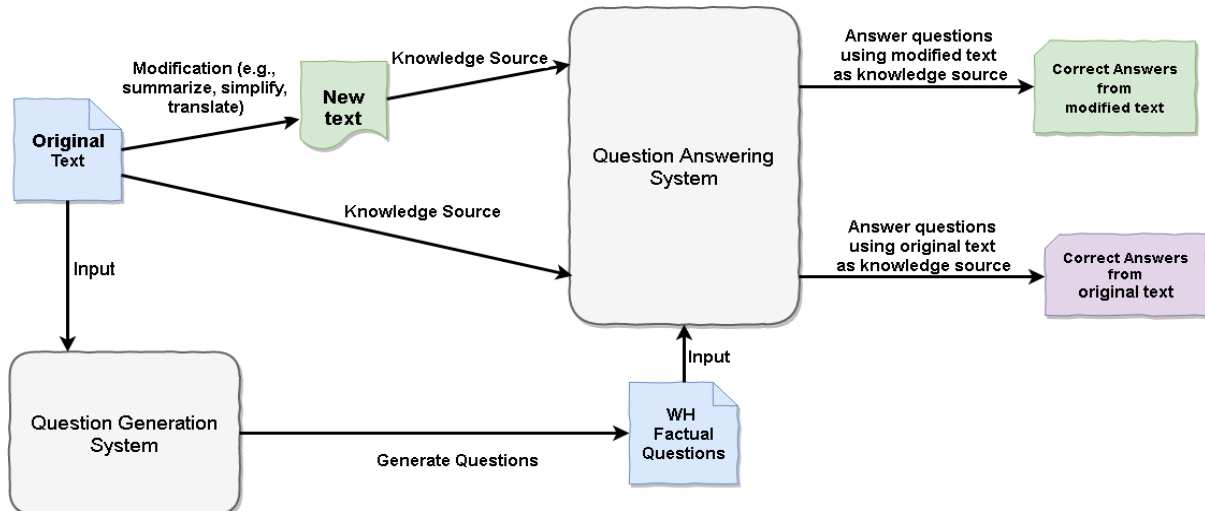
Original Text

Modification (e.g., summarize, simplify, translate)

New text

Knowledge Source

Question Answering System

Answer questions using modified text as knowledge source

Correct Answers from modified text

Knowledge Source

Answer questions using original text as knowledge source

Correct Answers from original text

Input

Input

Question Generation System

Generate Questions

WH Factual Questions